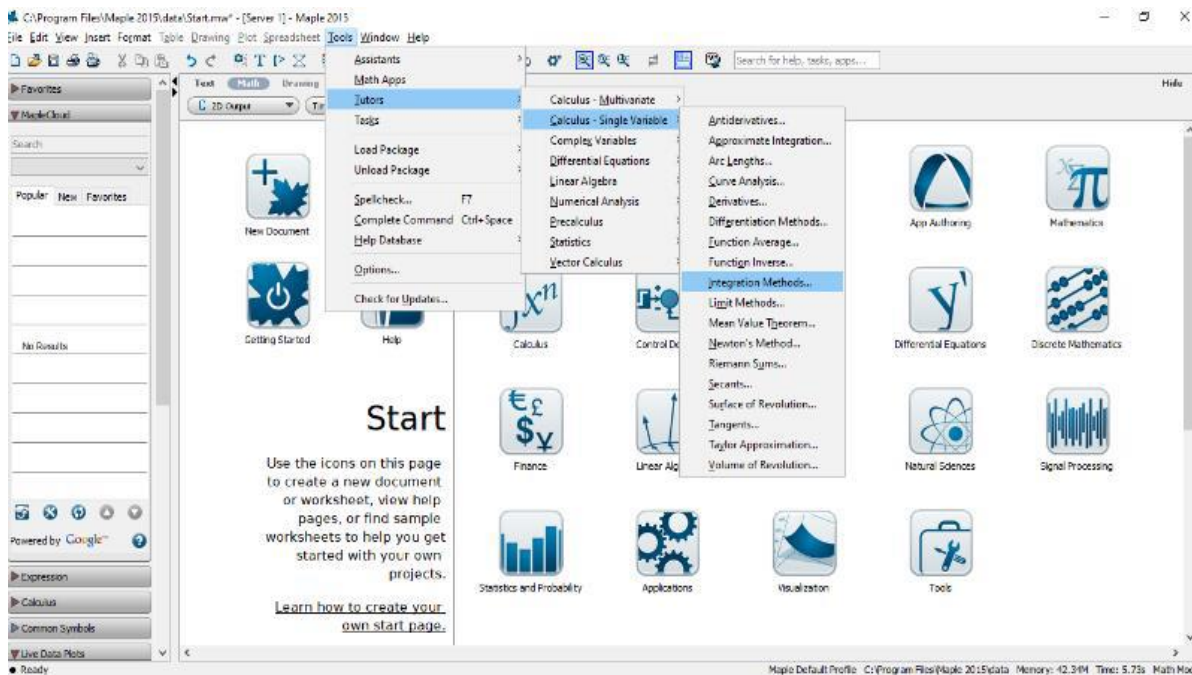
C:\Program Files\Maple 2015\data\Start.mw* - [Server 1] - Maple 2015
File Edit View Insert Format Table Drawing Plot Spreadsheet Tools Window Help

Search for help, tasks, apps...

Hide

Favorites
MapleCloud
Search
Popular New Favorites
No Results
Powered by Google
Expression
Calculus
Common Symbols
Live Data Plots
Ready

Text Math Drawing
2D Output

Assistants
Math Apps
Tutors
Tasks
Load Package
Unload Package
Spellcheck... F7
Complete Command Ctrl+Space
Help Database
Options...
Check for Updates...

Calculus - Multivariate
Calculus - Single Variable
Complex Variables
Differential Equations
Linear Algebra
Numerical Analysis
Precalculus
Statistics
Vector Calculus

Antiderivatives...
Approximate Integration...
Arc Lengths...
Curve Analysis...
Derivatives...
Differentiation Methods...
Function Average...
Function Inverse...
Integration Methods...
Limit Methods...
Mean Value Theorem...
Newton's Method...
Riemann Sums...
Secants...
Surface of Revolution...
Tangents...
Taylor Approximation...
Volume of Revolution...

New Document
Getting Started
Help

Start

Use the icons on this page to create a new document or worksheet, view help pages, or find sample worksheets to help you get started with your own projects.

Learn how to create your own start page.

Calculus
Control De
Finance
Linear Alg
App Authoring
Mathematics
Differential Equations
Discrete Mathematics
Natural Sciences
Signal Processing
Statistics and Probability
Applications
Visualization
Tools

Maple Default Profile C:\Program Files\Maple 2015\data Memory: 42.34M Time: 5.73s Math Mo